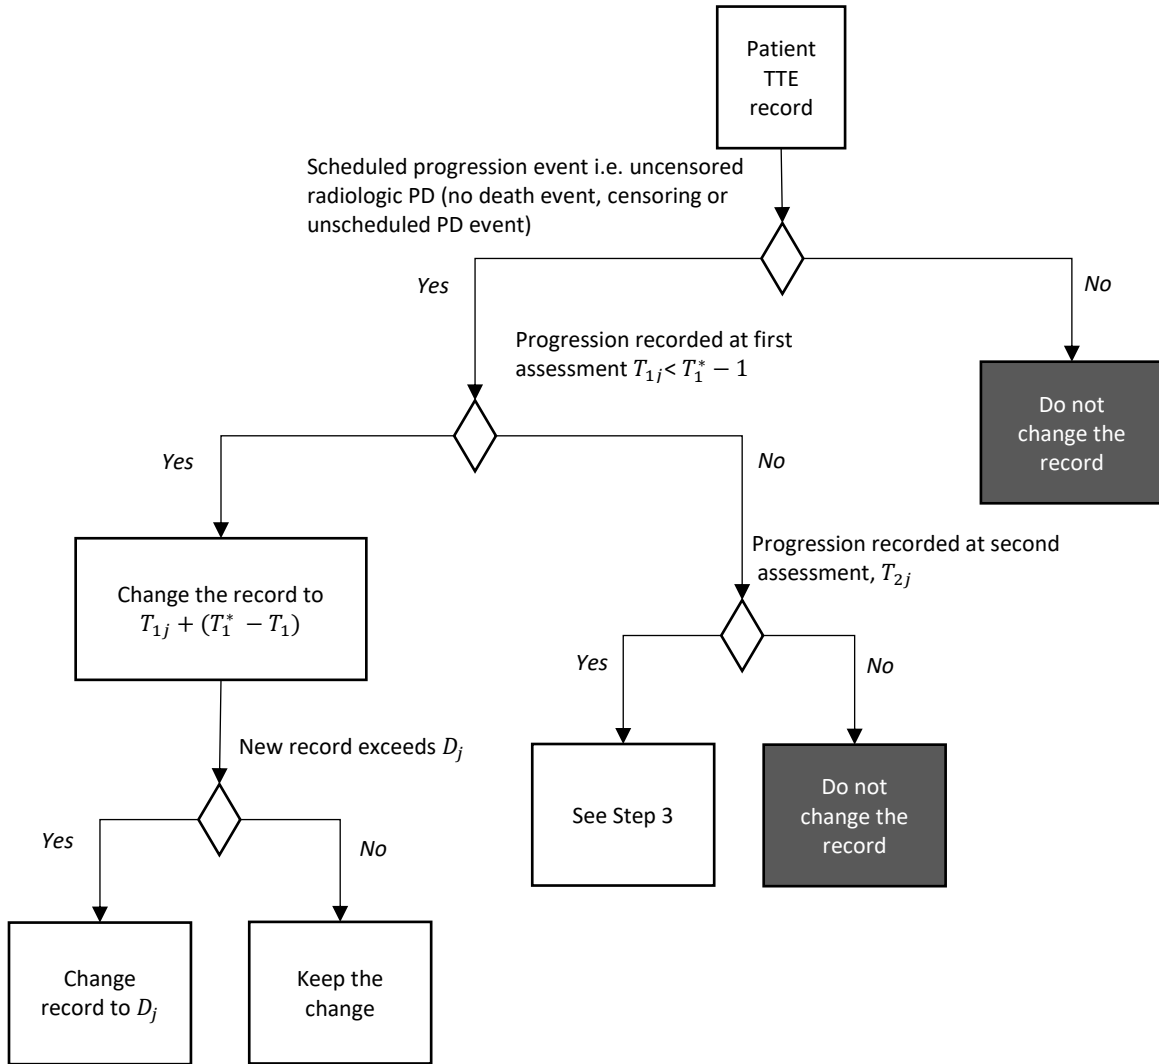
Patient TTE record

Scheduled progression event i.e. uncensored radiologic PD (no death event, censoring or unscheduled PD event)

Yes

No

Do not change the record

Progression recorded at first assessment $T_{1j} < T_1^* - 1$

Yes

No

Change the record to $T_{1j} + (T_1^* - T_1)$

Progression recorded at second assessment, $T_{2j}$

Yes

No

See Step 3

Do not change the record

New record exceeds $D_j$

Yes

No

Change record to $D_j$

Keep the change